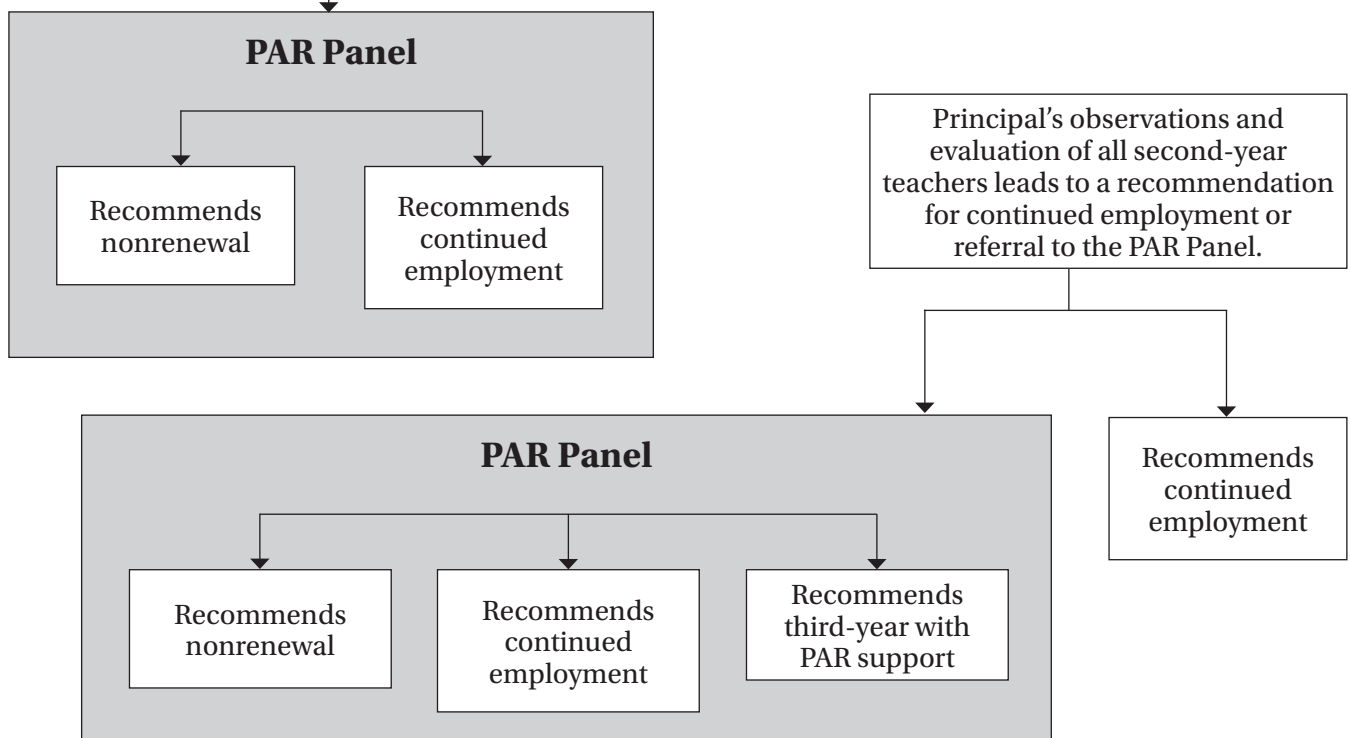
PAR Panel

Recommends nonrenewal

Recommends continued employment

Principal’s observations and evaluation of all second-year teachers leads to a recommendation for continued employment or referral to the PAR Panel.

PAR Panel

Recommends nonrenewal

Recommends continued employment

Recommends third-year with PAR support

Recommends continued employment